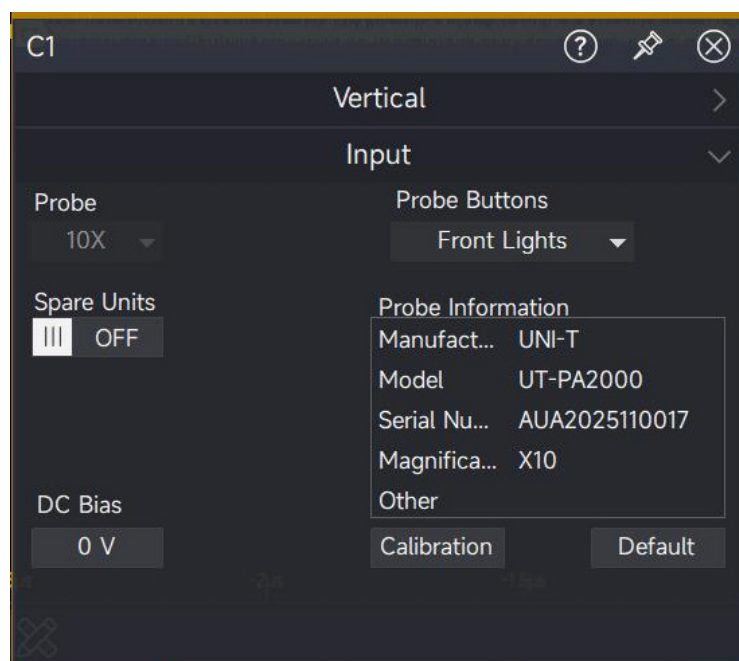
C1

Vertical

Input

Probe
10X

Probe Buttons
Front Lights

Spare Units
OFF

Probe Information

| | |
|---|---|
| Manufact... | UNI-T |
| Model | UT-PA2000 |
| Serial Nu... | AUA2025110017 |
| Magnifica... | X10 |
| Other | |

DC Bias
0 V

Calibration
Default